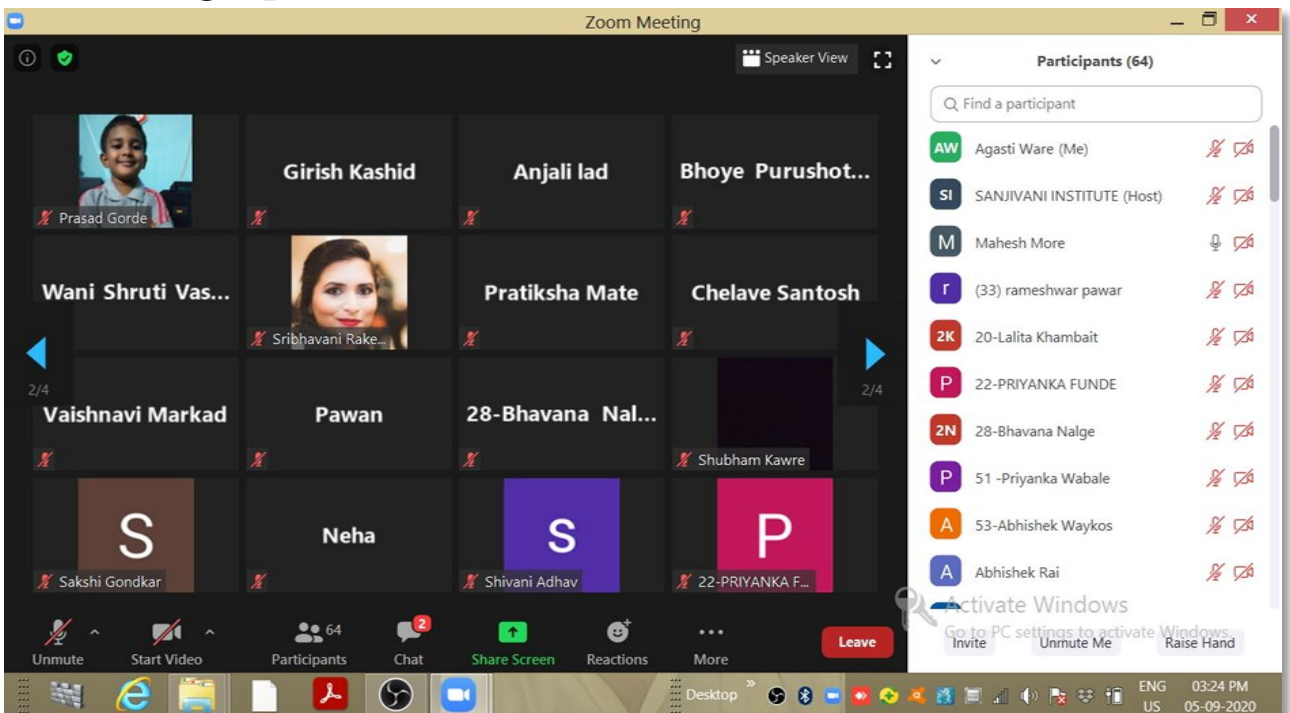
Zoom Meeting

Speaker View

Prasad Gorde

Girish Kashid

Anjali lad

Bhoye Purushot...

Wani Shruti Vas...

Sribhavani Rake...

Pratiksha Mate

Chelave Santosh

2/4

2/4

Vaishnavi Markad

Pawan

28-Bhavana Nal...

Shubham Kawre

S

Sakshi Gondkar

Neha

S

Shivani Adhav

P

22-PRIYANKA F...

Participants (64)

Find a participant

AW Agasti Ware (Me)

SI SANJIVANI INSTITUTE (Host)

M Mahesh More

r (33) rameshwar pawar

2K 20-Lalita Khambait

P 22-PRIYANKA FUNDE

2N 28-Bhavana Nalge

P 51 -Priyanka Wabale

A 53-Abhishek Waykos

A Abhishek Rai

Activate Windows

Go to PC settings to activate Windows.

Invite

Unmute Me

Raise Hand

Unmute

Start Video

64

Participants

2

Chat

Share Screen

Reactions

More

Leave

Desktop

ENG US

03:24 PM

05-09-2020